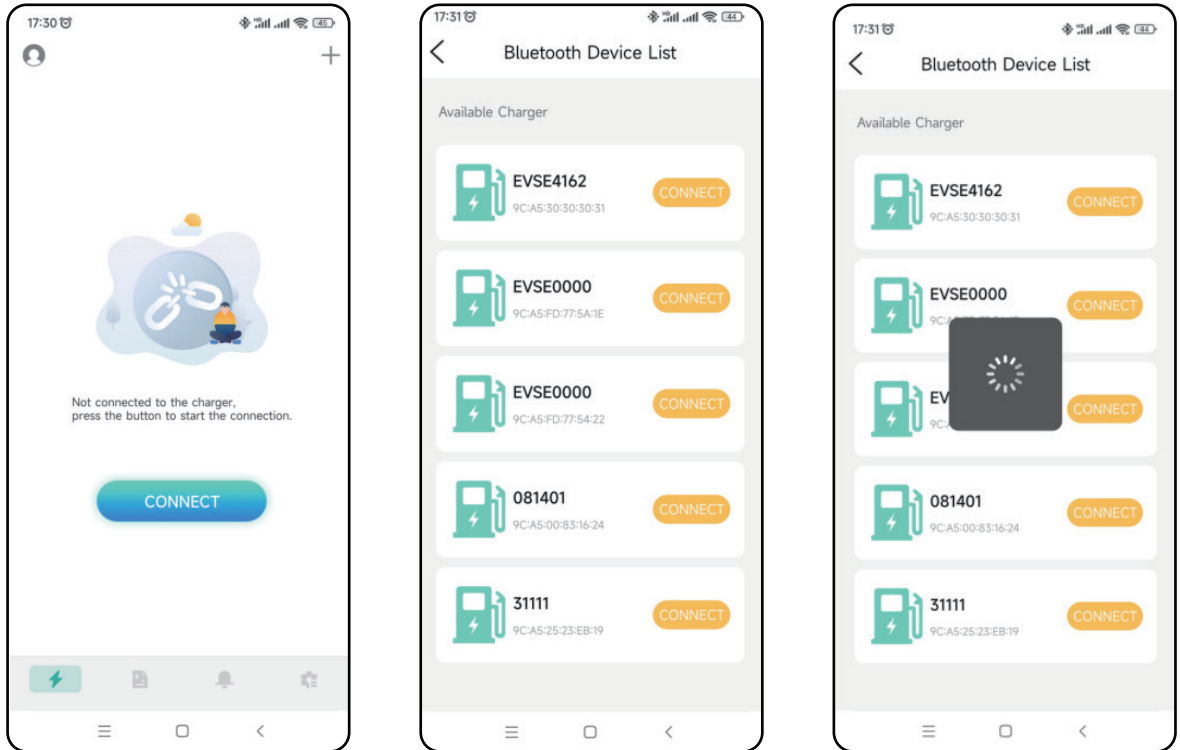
17:30 45

Not connected to the charger, press the button to start the connection.

CONNECT

17:31 44

Bluetooth Device List

Available Charger

EVSE4162
9C:A5:30:30:30:31
CONNECT

EVSE0000
9C:A5:FD:77:5A:1E
CONNECT

EVSE0000
9C:A5:FD:77:54:22
CONNECT

081401
9C:A5:00:83:16:24
CONNECT

31111
9C:A5:25:23:EB:19
CONNECT

17:31 44

Bluetooth Device List

Available Charger

EVSE4162
9C:A5:30:30:30:31
CONNECT

EVSE0000
9C:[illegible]
CONNECT

EV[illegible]
9C:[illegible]
CONNECT

081401
9C:A5:00:83:16:24
CONNECT

31111
9C:A5:25:23:EB:19
CONNECT